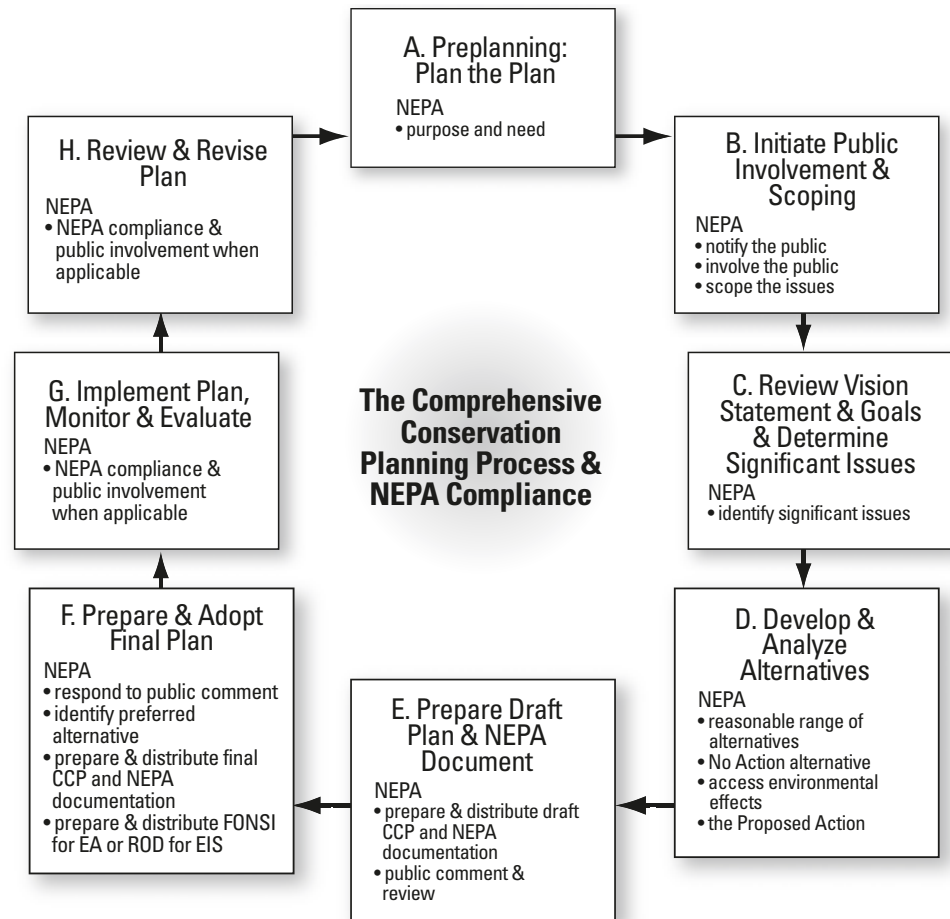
A. Preplanning: Plan the Plan
NEPA
• purpose and need

B. Initiate Public Involvement & Scoping
NEPA
• notify the public
• involve the public
• scope the issues

C. Review Vision Statement & Goals & Determine Significant Issues
NEPA
• identify significant issues

D. Develop & Analyze Alternatives
NEPA
• reasonable range of alternatives
• No Action alternative
• access environmental effects
• the Proposed Action

E. Prepare Draft Plan & NEPA Document
NEPA
• prepare & distribute draft CCP and NEPA documentation
• public comment & review

F. Prepare & Adopt Final Plan
NEPA
• respond to public comment
• identify preferred alternative
• prepare & distribute final CCP and NEPA documentation
• prepare & distribute FONSI for EA or ROD for EIS

G. Implement Plan, Monitor & Evaluate
NEPA
• NEPA compliance & public involvement when applicable

H. Review & Revise Plan
NEPA
• NEPA compliance & public involvement when applicable

The Comprehensive Conservation Planning Process & NEPA Compliance